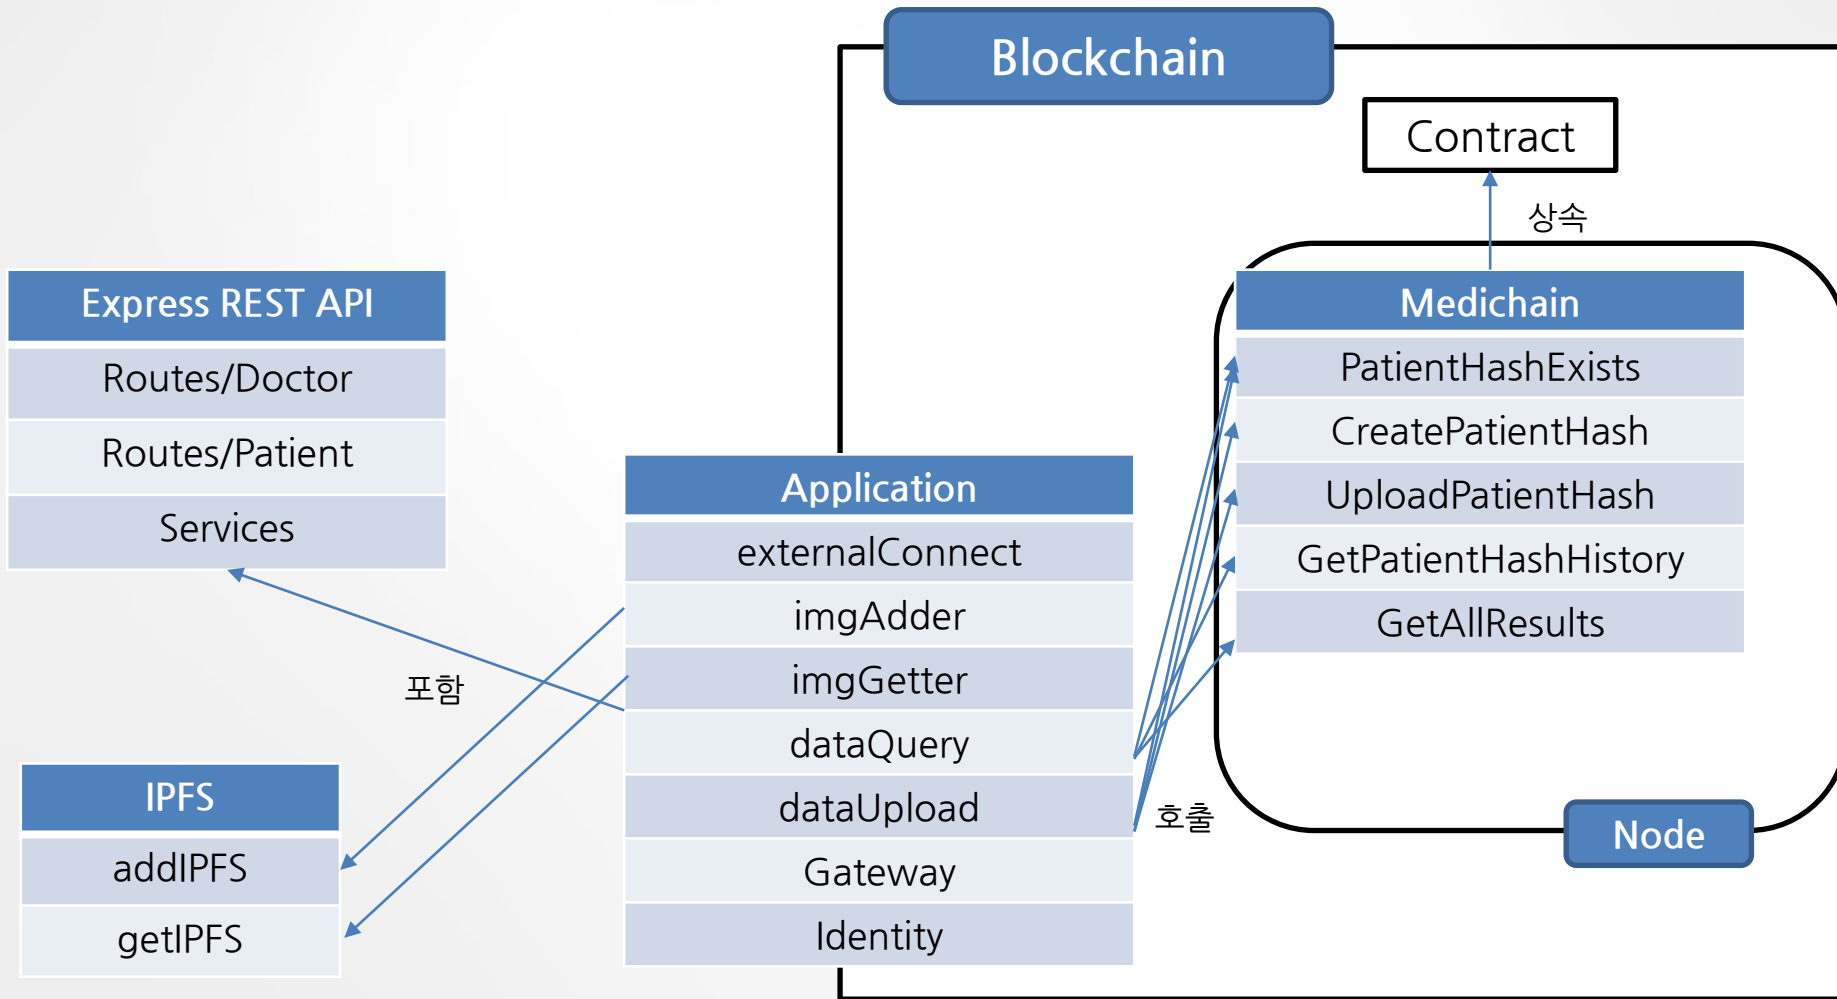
Blockchain

Contract

상속

Express REST API

Routes/Doctor

Routes/Patient

Services

Medichain

PatientHashExists

CreatePatientHash

UploadPatientHash

GetPatientHashHistory

GetAllResults

Application

externalConnect

imgAdder

imgGetter

dataQuery

dataUpload

Gateway

Identity

포함

IPFS

addIPFS

getIPFS

호출

Node